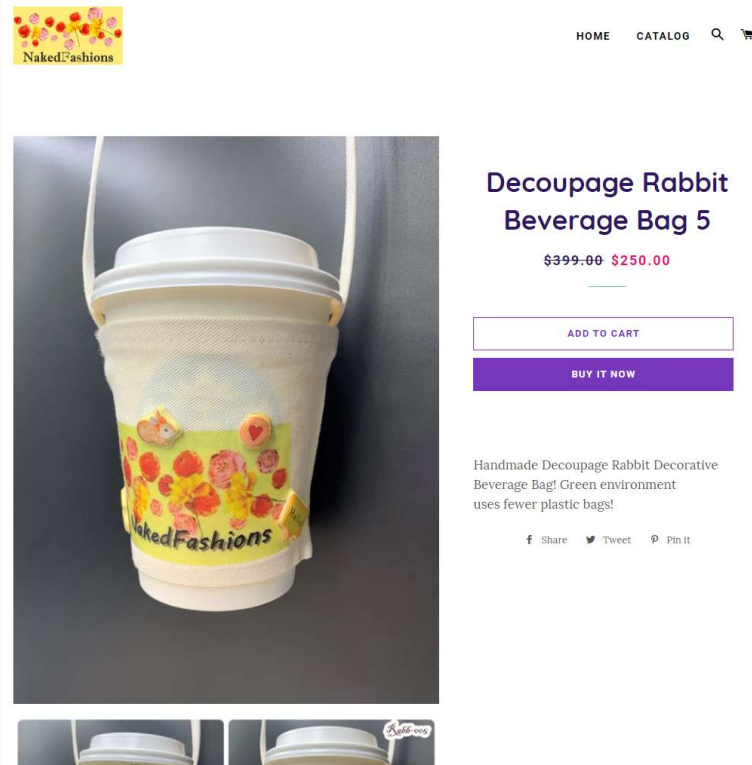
NakedFashions

HOME CATALOG

NakedFashions

Decoupage Rabbit Beverage Bag 5

~~$399.00~~ $250.00

ADD TO CART

BUY IT NOW

Handmade Decoupage Rabbit Decorative Beverage Bag! Green environment uses fewer plastic bags!

Share Tweet Pin it

Rabb-005